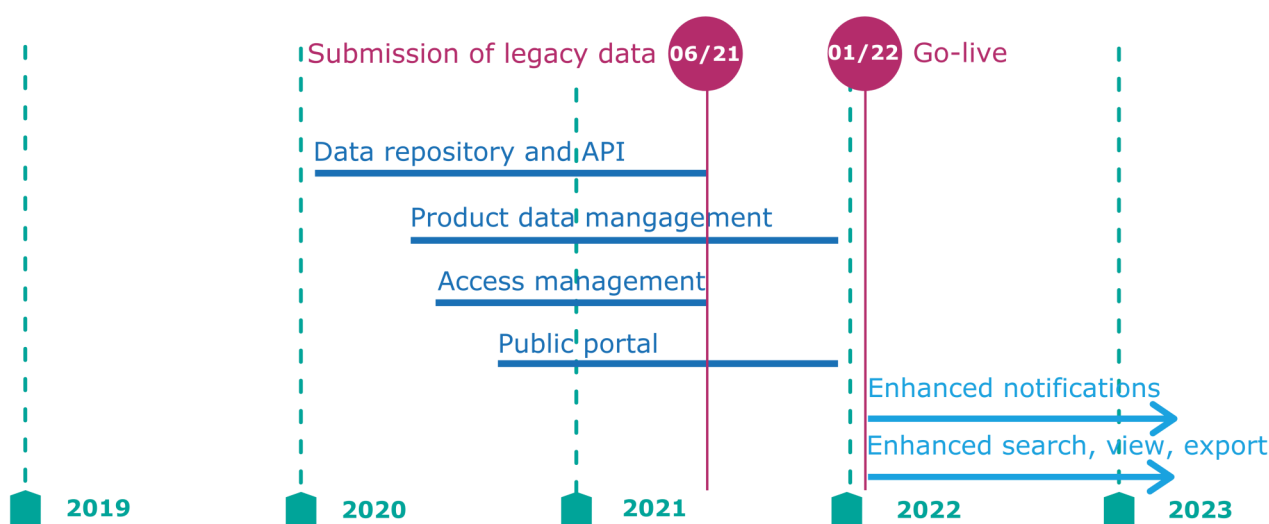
Submission of legacy data 06/21

01/22 Go-live

Data repository and API

Product data mangagement

Access management

Public portal

Enhanced notifications

Enhanced search, view, export

2019

2020

2021

2022

2023